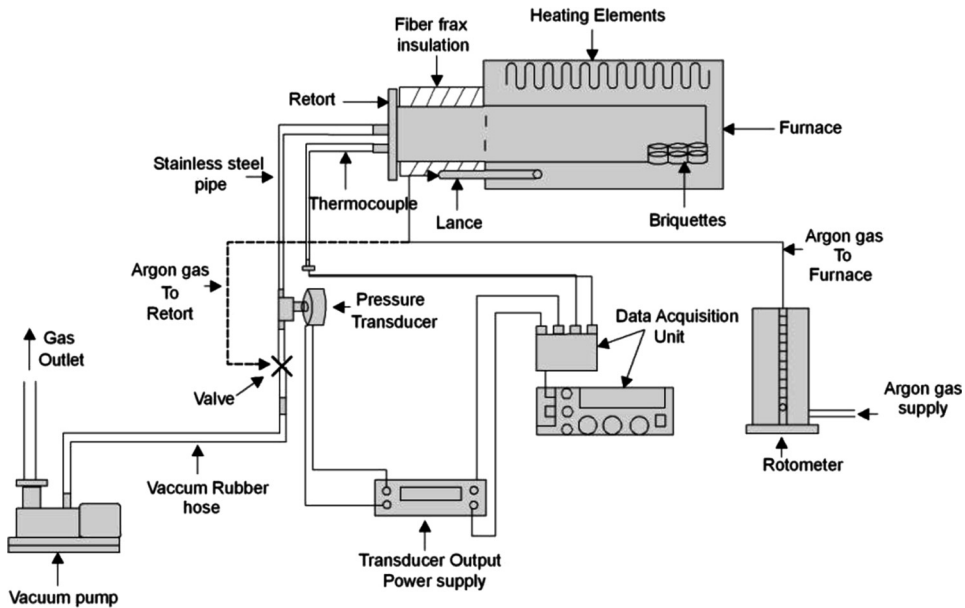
Heating Elements

Fiber frax insulation

Retort

Furnace

Stainless steel pipe

Thermocouple

Lance

Briquettes

Argon gas To Furnace

Argon gas To Retort

Pressure Transducer

Data Acquisition Unit

Gas Outlet

Valve

Argon gas supply

Vaccum Rubber hose

Rotometer

Transducer Output Power supply

Vacuum pump